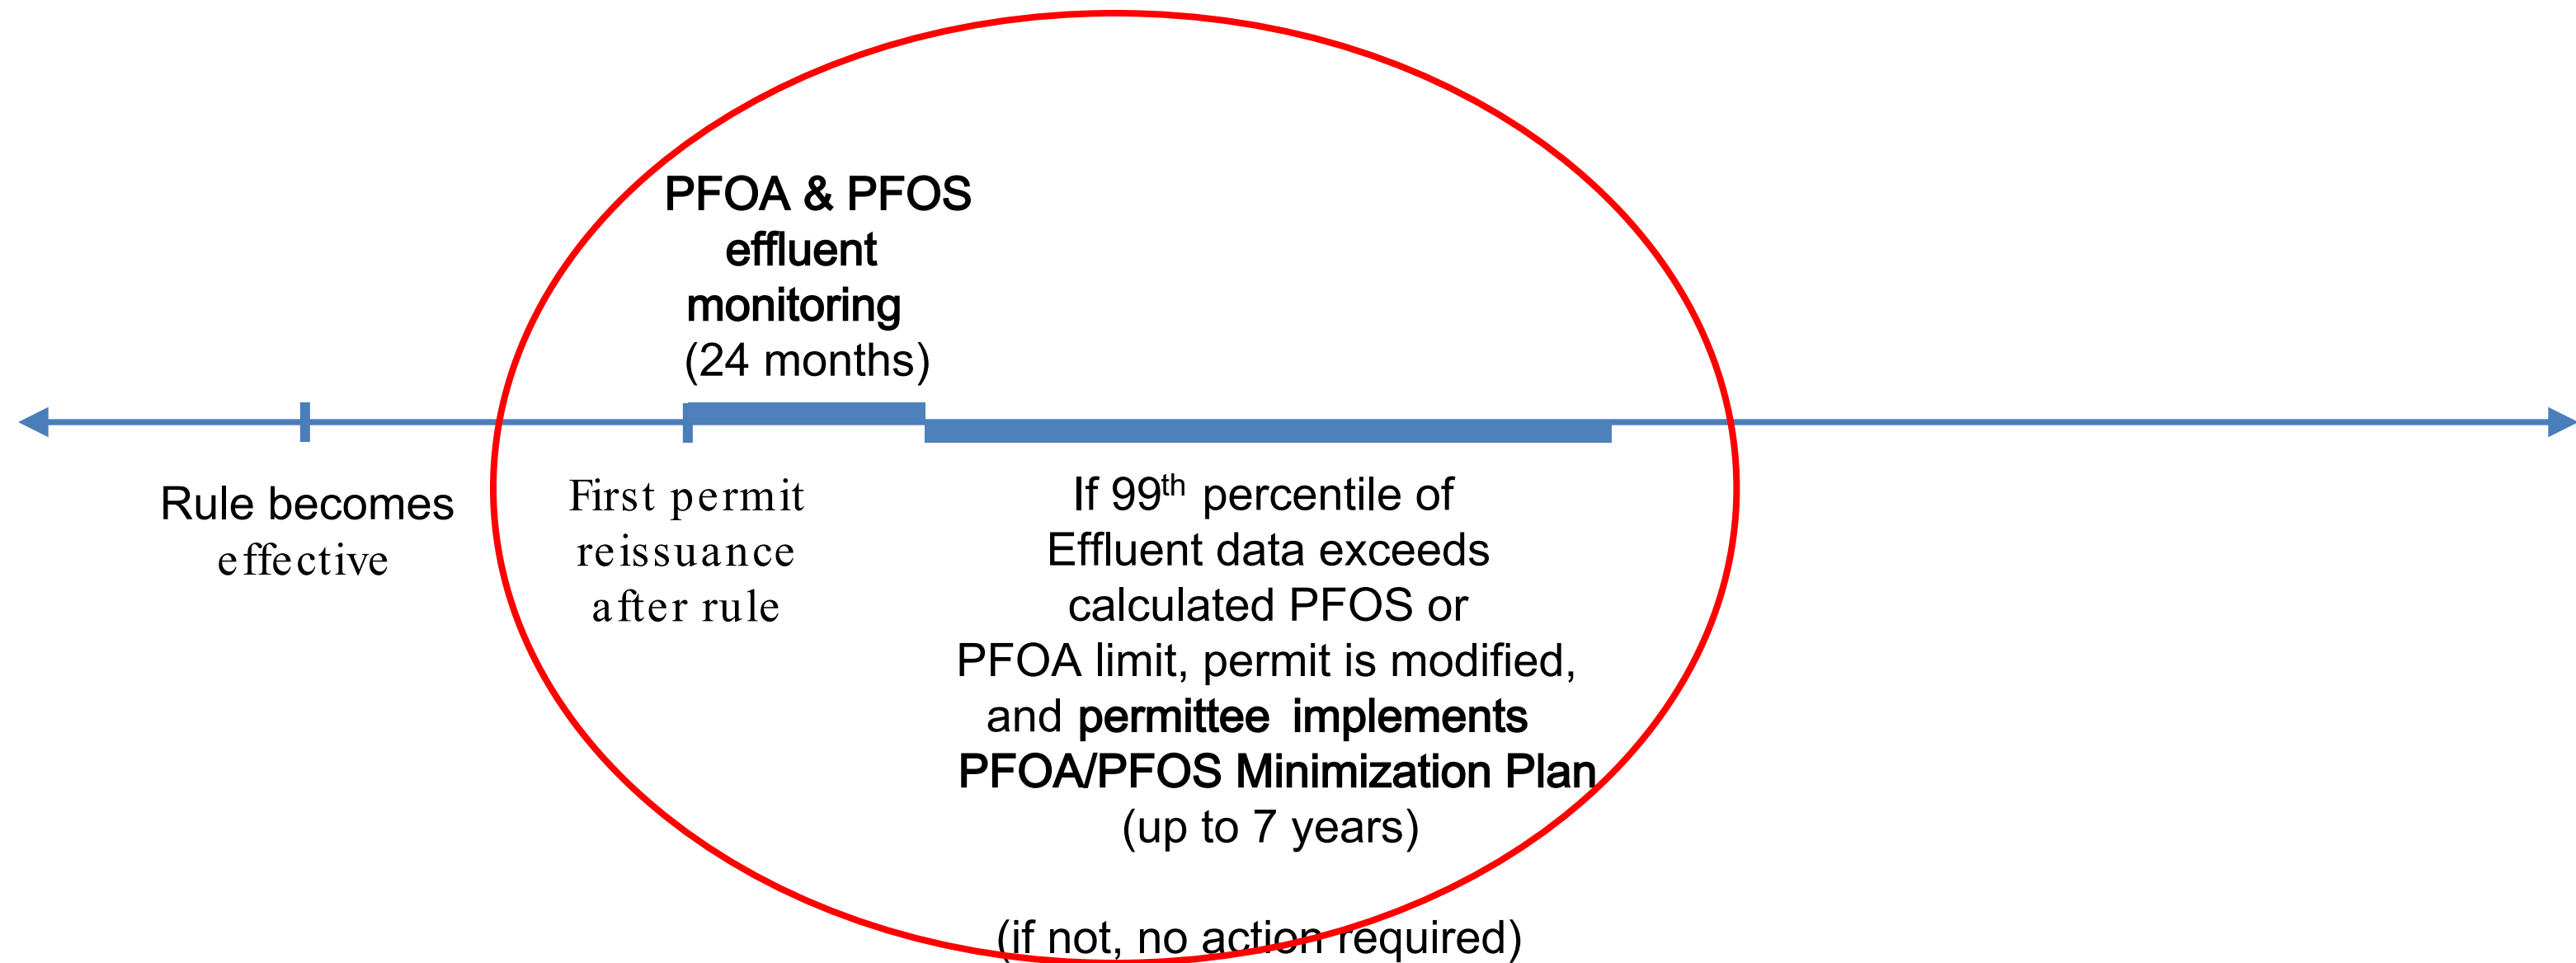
PFOA & PFOS effluent monitoring (24 months)

Rule becomes effective

First permit reissuance after rule

If 99$^{th}$ percentile of Effluent data exceeds calculated PFOS or PFOA limit, permit is modified, and permittee implements PFOA/PFOS Minimization Plan (up to 7 years)

(if not, no action required)